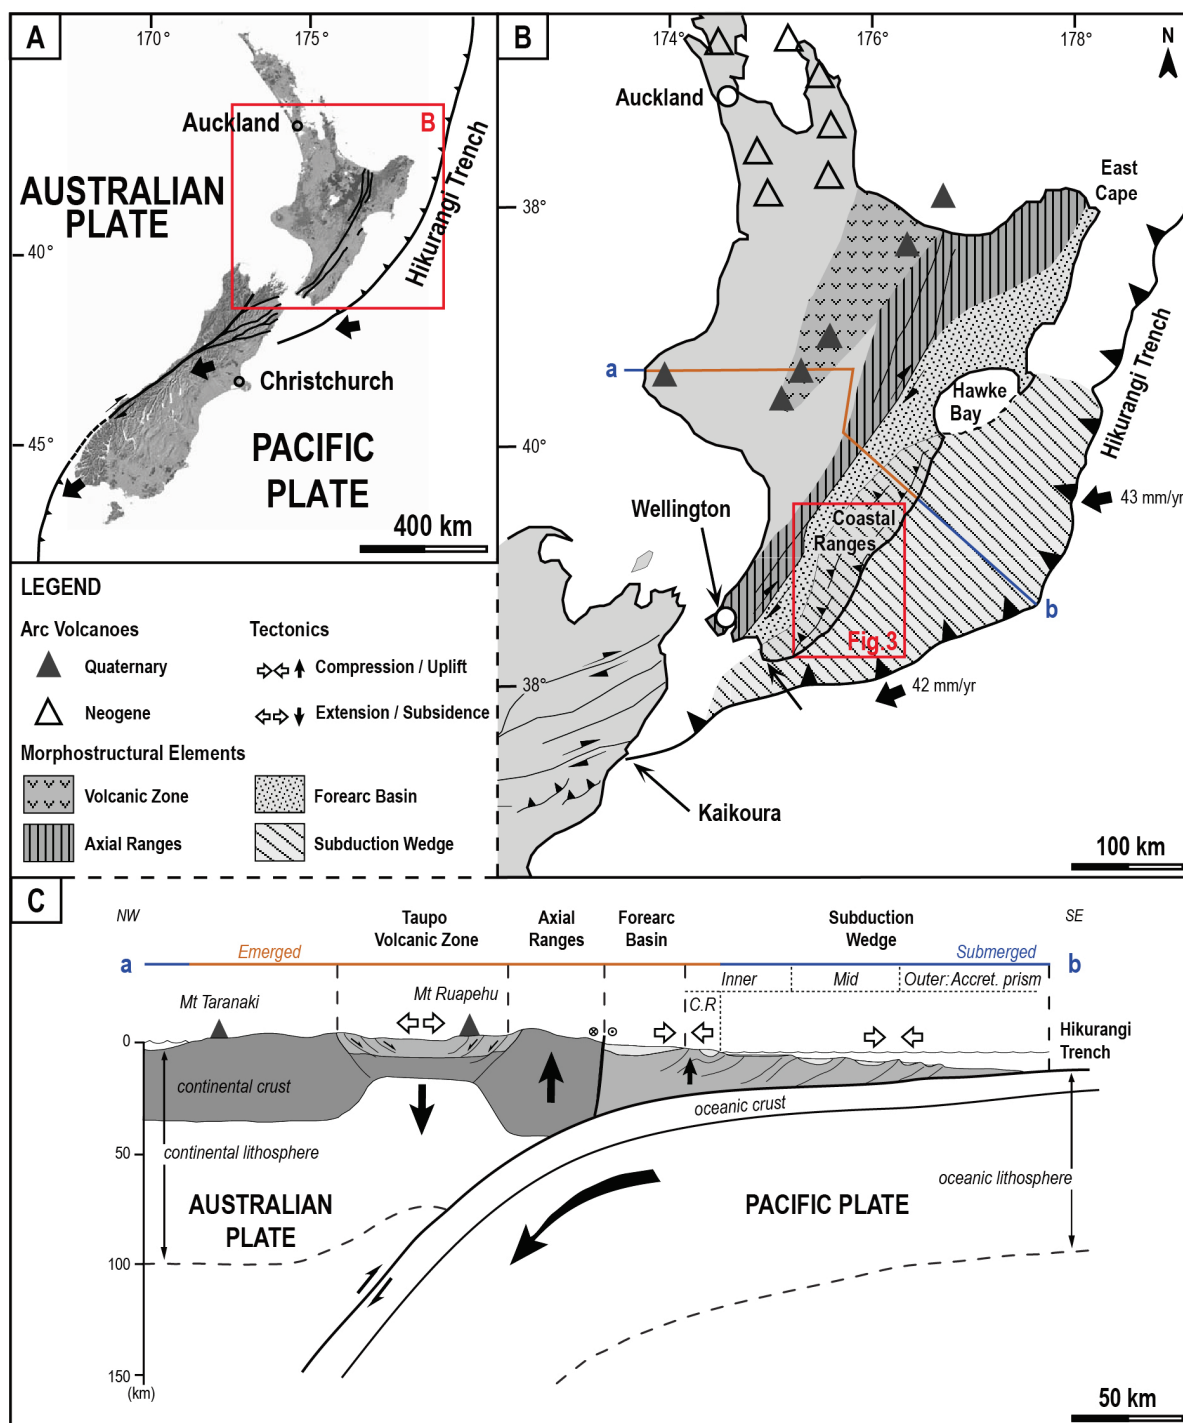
A
170° 175°
Auckland
B
AUSTRALIAN PLATE
Hikurangi Trench
40°
Christchurch
45°
PACIFIC PLATE
400 km

B
174° 176° 178°
N
Auckland
East Cape
38°
a
Hawke Bay
40°
Hikurangi Trench
43 mm/yr
Wellington
Coastal Ranges
b
Fig.3
38°
42 mm/yr
Kaikoura
100 km

LEGEND
Arc Volcanoes
Quaternary
Neogene
Tectonics
Compression / Uplift
Extension / Subsidence
Morphostructural Elements
Volcanic Zone
Axial Ranges
Forearc Basin
Subduction Wedge

C
NW
Taupo Volcanic Zone
Axial Ranges
Forearc Basin
Subduction Wedge
SE
a
Emerged
Submerged
b
Inner
Mid
Outer: Accret. prism
C.R
Mt Taranaki
Mt Ruapehu
0
Hikurangi Trench
continental crust
oceanic crust
50
continental lithosphere
oceanic lithosphere
AUSTRALIAN PLATE
PACIFIC PLATE
100
150
(km)
50 km